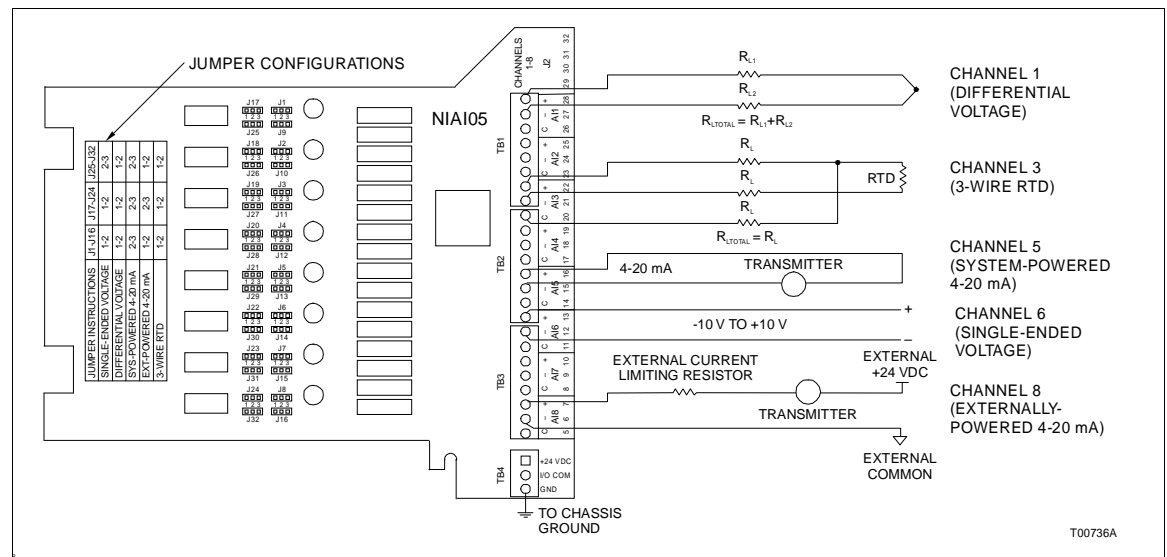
JUMPER CONFIGURATIONS

| JUMPER INSTRUCTIONS | J1-J16 | J17-J24 | J25-J32 |
|---|---|---|---|
| SINGLE-ENDED VOLTAGE | 1-2 | 1-2 | 2-3 |
| DIFFERENTIAL VOLTAGE | 1-2 | 1-2 | 1-2 |
| SYS-POWERED 4-20 mA | 2-3 | 2-3 | 1-2 |
| EXT-POWERED 4-20 mA | 1-2 | 2-3 | 1-2 |
| 3-WIRE RTD | 1-2 | 1-2 | 1-2 |

J17 J1 1 2 3 J25 J9
J18 J2 1 2 3 J26 J10
J19 J3 1 2 3 J27 J11
J20 J4 1 2 3 J28 J12
J21 J5 1 2 3 J29 J13
J22 J6 1 2 3 J30 J14
J23 J7 1 2 3 J31 J15
J24 J8 1 2 3 J32 J16

NIAI05

CHANNELS 1-8 J2 32 31 30 29

TB1 28 + 27 – AI1 26 C 25 + 24 – AI2 23 C 22 + 21 – AI3 20 C
TB2 19 + 18 – AI4 17 C 16 + 15 – AI5 14 C
TB3 13 + 12 – AI6 11 C 10 + 9 – AI7 8 C 7 + 6 – AI8 5 C
TB4 +24 VDC I/O COM GND

$R_{L1}$
$R_{L2}$
$R_{LTOTAL} = R_{L1}+R_{L2}$
CHANNEL 1 (DIFFERENTIAL VOLTAGE)

$R_L$
$R_L$
$R_L$
RTD
$R_{LTOTAL} = R_L$
CHANNEL 3 (3-WIRE RTD)

4-20 mA
TRANSMITTER
CHANNEL 5 (SYSTEM-POWERED 4-20 mA)

+
-10 V TO +10 V
–
CHANNEL 6 (SINGLE-ENDED VOLTAGE)

EXTERNAL CURRENT LIMITING RESISTOR
EXTERNAL +24 VDC
TRANSMITTER
CHANNEL 8 (EXTERNALLY-POWERED 4-20 mA)

EXTERNAL COMMON

TO CHASSIS GROUND

T00736A